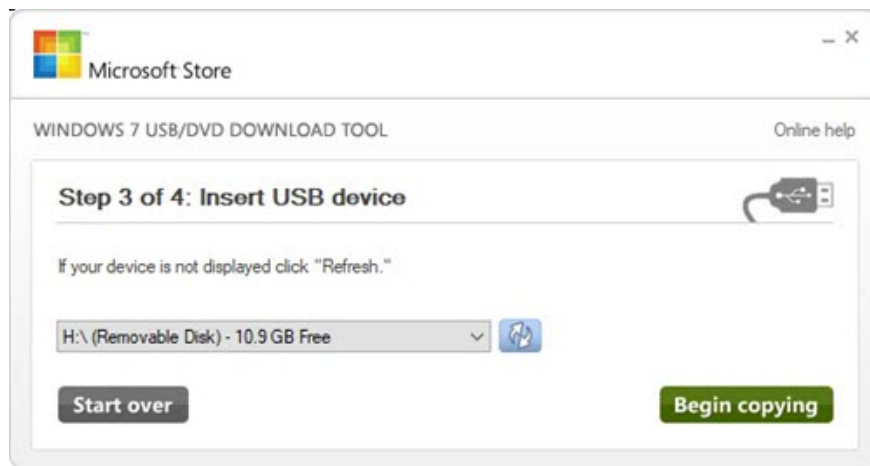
Microsoft Store

_ ×

WINDOWS 7 USB/DVD DOWNLOAD TOOL

Online help

Step 3 of 4: Insert USB device

If your device is not displayed click "Refresh."

H:\ (Removable Disk) - 10.9 GB Free

Start over

Begin copying